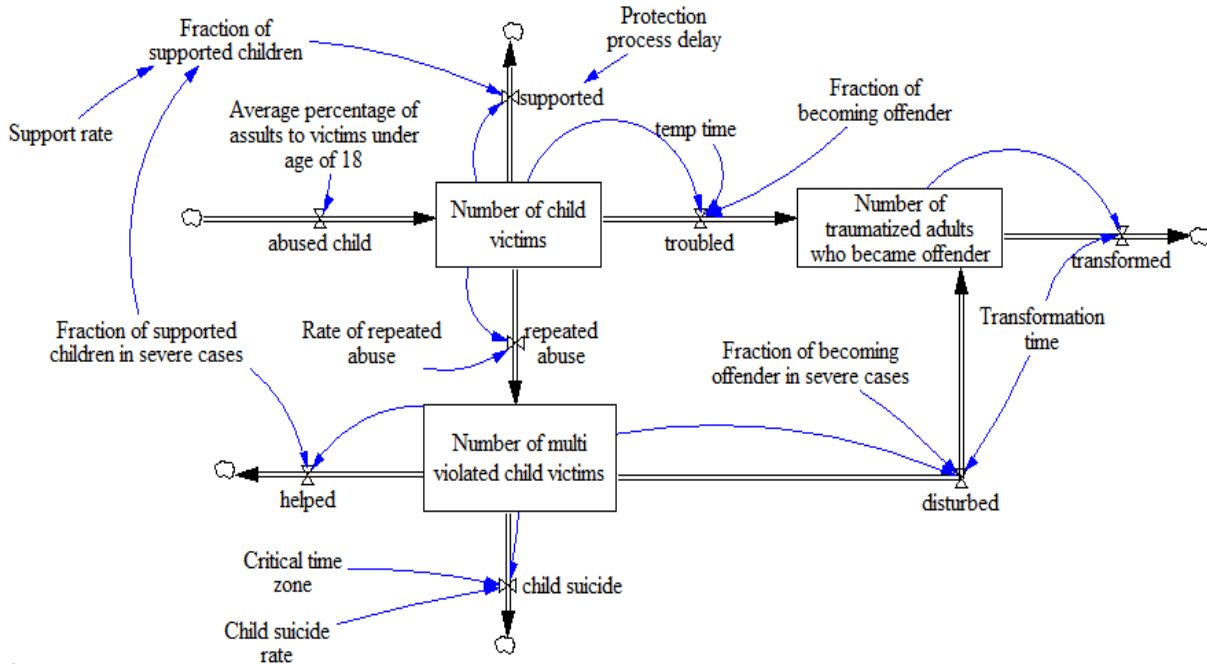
Fraction of supported children

Protection process delay

supported

Support rate

Average percentage of assults to victims under age of 18

temp time

Fraction of becoming offender

Number of child victims

abused child

troubled

Number of traumatized adults who became offender

transformed

Fraction of supported children in severe cases

Rate of repeated abuse

repeated abuse

Transformation time

Fraction of becoming offender in severe cases

Number of multi violated child victims

helped

disturbed

Critical time zone

child suicide

Child suicide rate